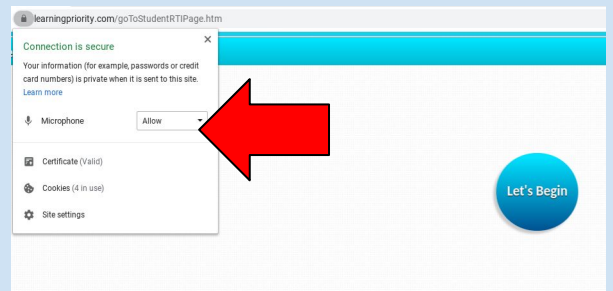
learningpriority.com/goToStudentRTIPage.htm

Connection is secure

×

Your information (for example, passwords or credit card numbers) is private when it is sent to this site.
Learn more

Microphone Allow

Certificate (Valid)

Cookies (4 in use)

Site settings

Let's Begin